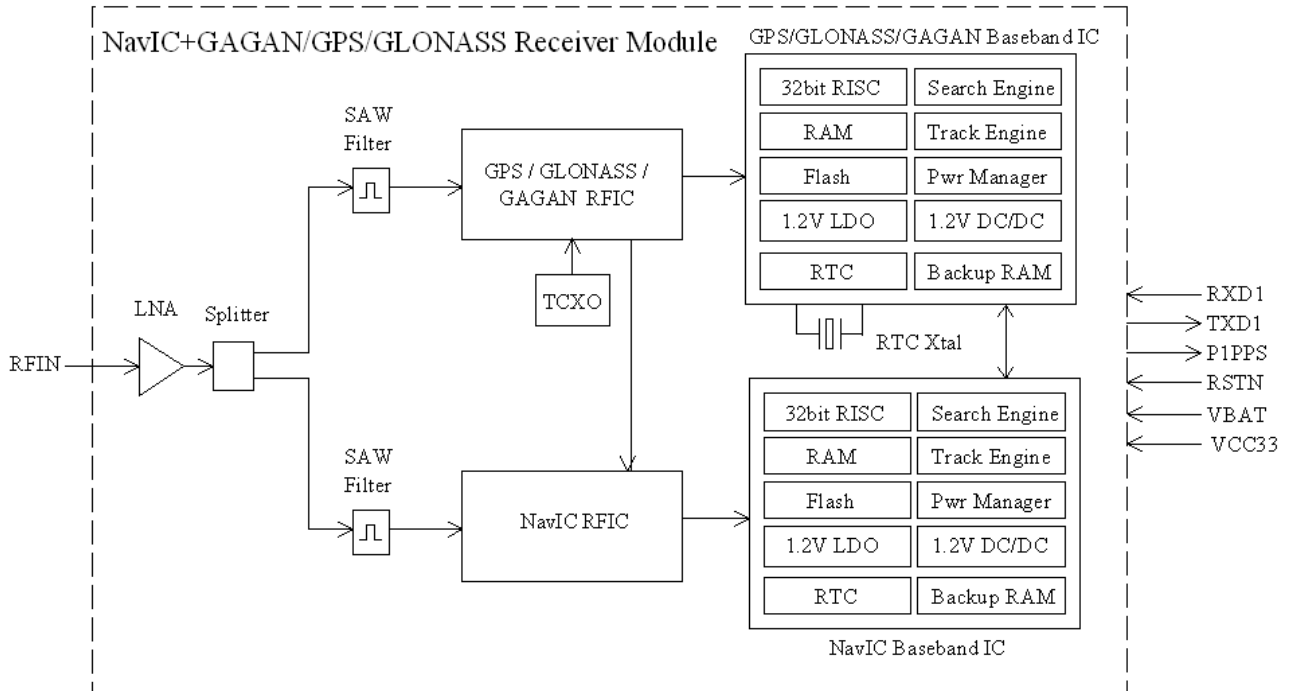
NavIC+GAGAN/GPS/GLONASS Receiver Module

GPS/GLONASS/GAGAN Baseband IC

| 32bit RISC | Search Engine |
|---|---|
| RAM | Track Engine |
| Flash | Pwr Manager |
| 1.2V LDO | 1.2V DC/DC |
| RTC | Backup RAM |

SAW Filter

GPS / GLONASS / GAGAN RFIC

TCXO

LNA

Splitter

RFIN

RTC Xtal

RXD1
TXD1
P1PPS
RSTN
VBAT
VCC33

SAW Filter

NavIC RFIC

| 32bit RISC | Search Engine |
|---|---|
| RAM | Track Engine |
| Flash | Pwr Manager |
| 1.2V LDO | 1.2V DC/DC |
| RTC | Backup RAM |

NavIC Baseband IC